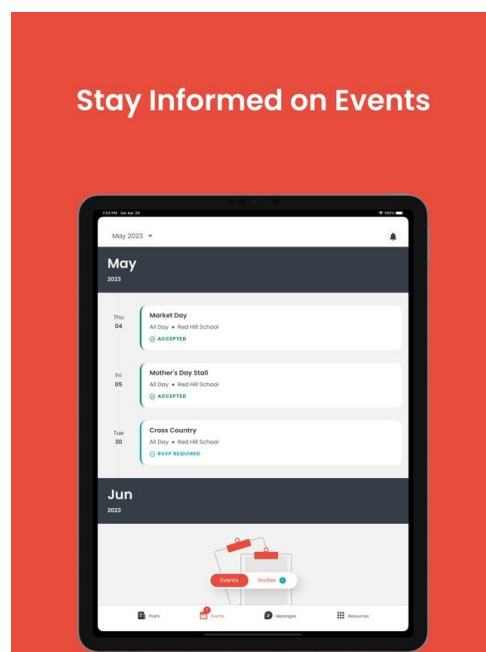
Stay Informed on Events

1:53 PM Sat Apr 29

100%

May 2023

May
2023

Thu
04

Market Day
All Day • Red Hill School
ACCEPTED

Fri
05

Mother's Day Stall
All Day • Red Hill School
ACCEPTED

Tue
30

Cross Country
All Day • Red Hill School
RSVP REQUIRED

Jun
2023

Events
Invites

Posts
Events
Messages
Resources